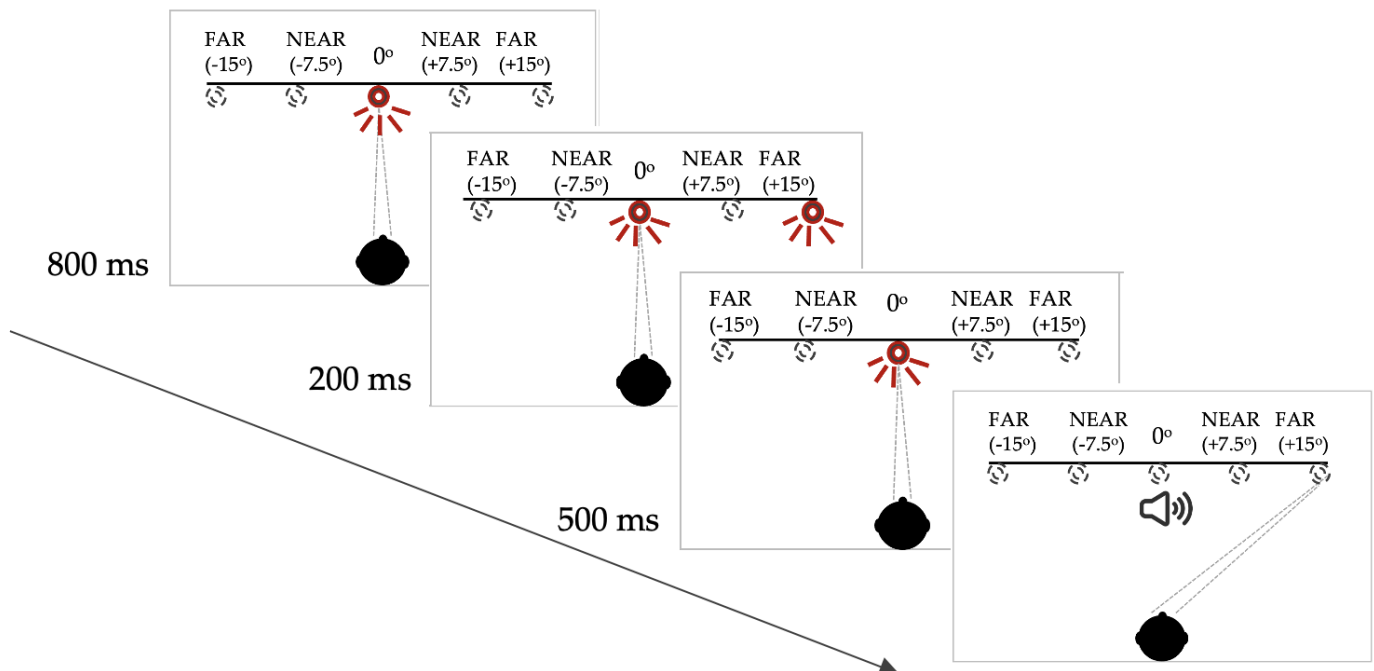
FAR (-15°) NEAR (-7.5°) 0° NEAR (+7.5°) FAR (+15°)

800 ms

FAR (-15°) NEAR (-7.5°) 0° NEAR (+7.5°) FAR (+15°)

200 ms

FAR (-15°) NEAR (-7.5°) 0° NEAR (+7.5°) FAR (+15°)

500 ms

FAR (-15°) NEAR (-7.5°) 0° NEAR (+7.5°) FAR (+15°)